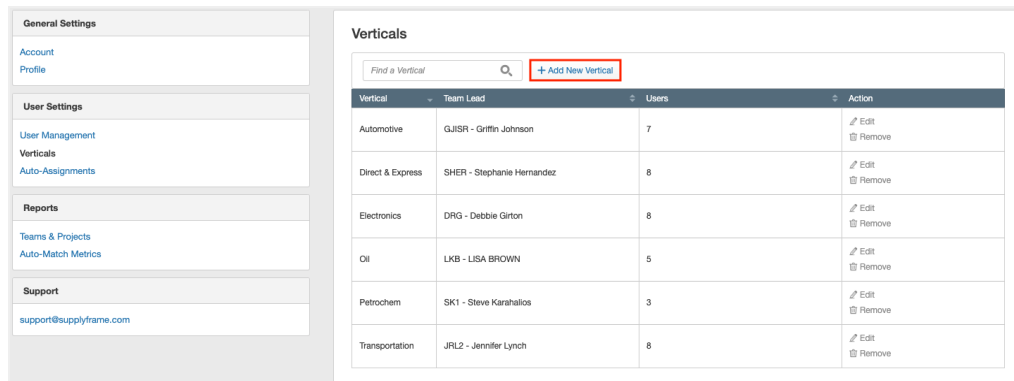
General Settings

Account
Profile

User Settings

User Management
Verticals
Auto-Assignments

Reports

Teams & Projects
Auto-Match Metrics

Support

support@supplyframe.com

Verticals

Find a Vertical

+ Add New Vertical

| Vertical | Team Lead | Users | Action |
|---|---|---|---|
| Automotive | GJISR - Griffin Johnson | 7 | Edit Remove |
| Direct & Express | SHER - Stephanie Hernandez | 8 | Edit Remove |
| Electronics | DRG - Debbie Girton | 8 | Edit Remove |
| Oil | LKB - LISA BROWN | 5 | Edit Remove |
| Petrochem | SK1 - Steve Karahalios | 3 | Edit Remove |
| Transportation | JRL2 - Jennifer Lynch | 8 | Edit Remove |